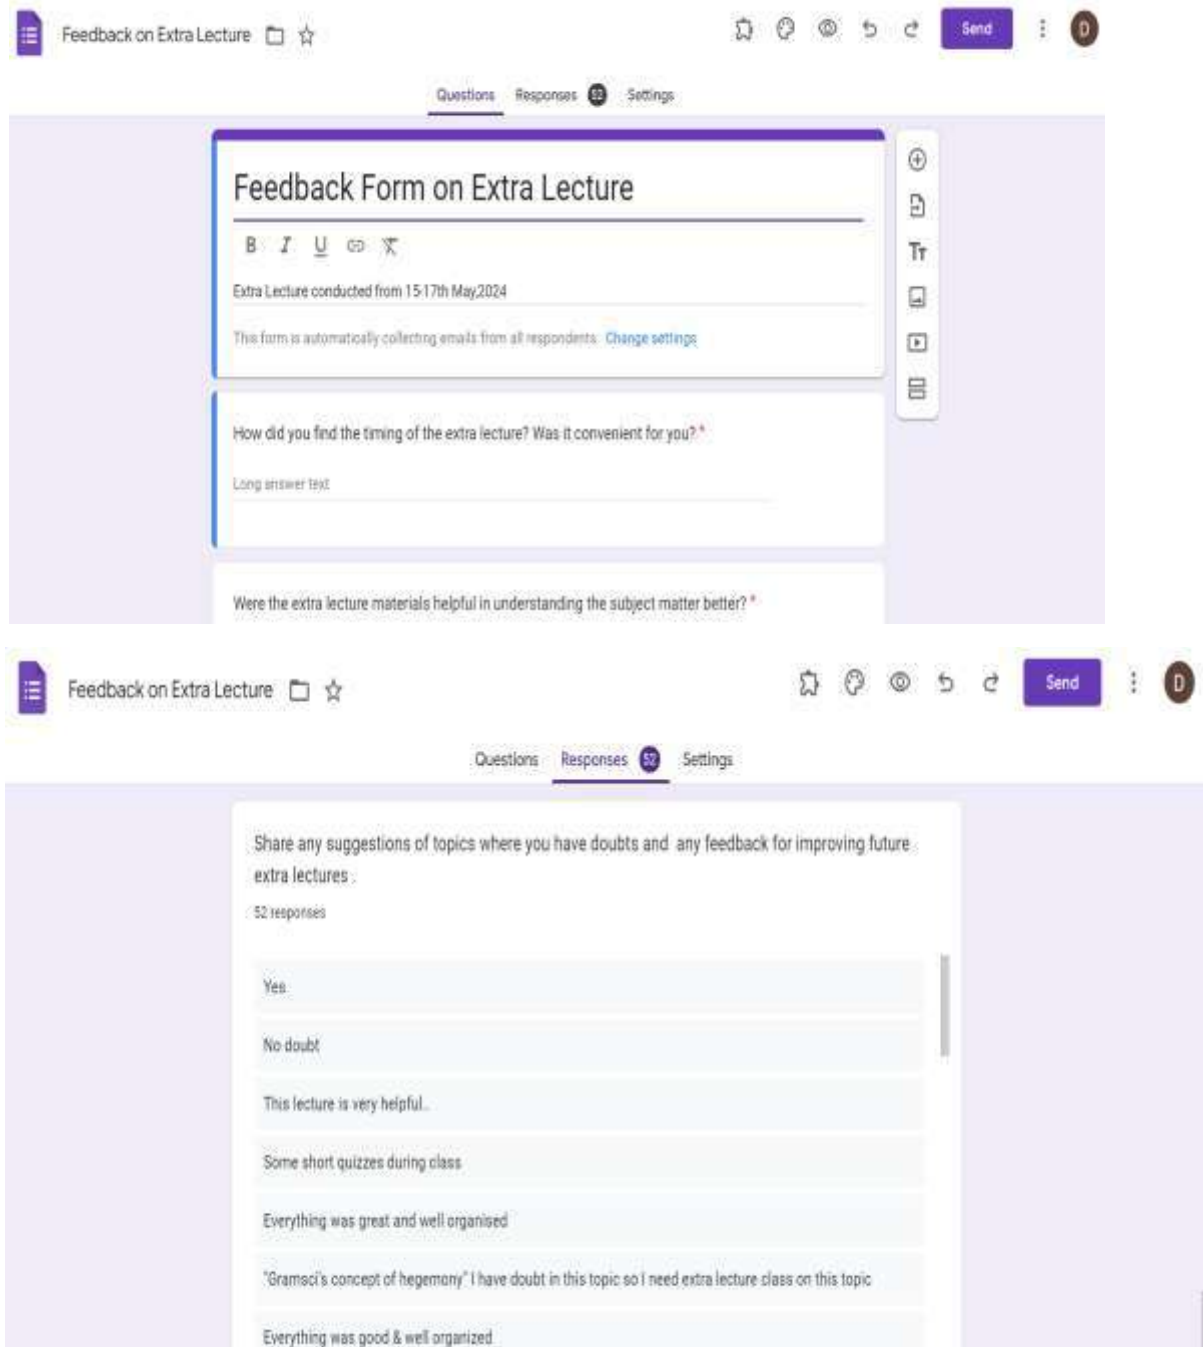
Feedback on Extra Lecture

Send

D

Questions Responses 52 Settings

Feedback Form on Extra Lecture

B I U

Extra Lecture conducted from 15-17th May,2024

This form is automatically collecting emails from all respondents. Change settings

How did you find the timing of the extra lecture? Was it convenient for you? *

Long answer text

Were the extra lecture materials helpful in understanding the subject matter better? *

Feedback on Extra Lecture

Send

D

Questions Responses 52 Settings

Share any suggestions of topics where you have doubts and any feedback for improving future extra lectures .

52 responses

Yes

No doubt

This lecture is very helpful.

Some short quizzes during class

Everything was great and well organised

"Gramsci's concept of hegemony" I have doubt in this topic so I need extra lecture class on this topic

Everything was good & well organized